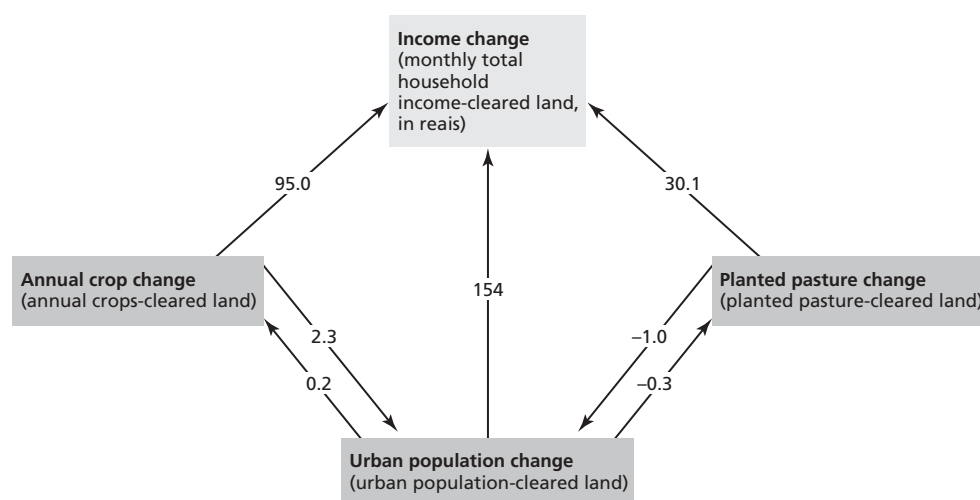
Income change
(monthly total household income-cleared land, in reais)

95.0

30.1

Annual crop change
(annual crops-cleared land)

154

Planted pasture change
(planted pasture-cleared land)

2.3

–1.0

0.2

–0.3

Urban population change
(urban population-cleared land)